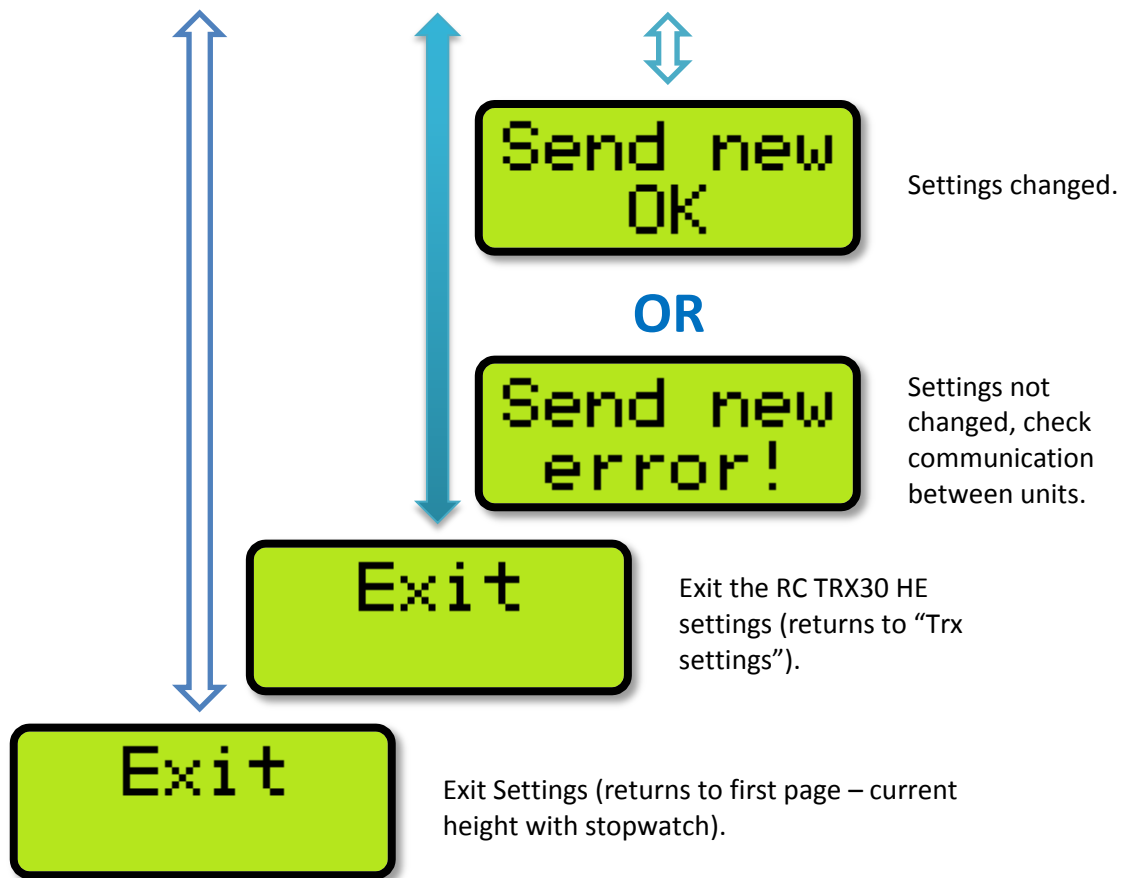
Send new
OK

Settings changed.

OR

Send new
error!

Settings not changed, check communication between units.

Exit

Exit the RC TRX30 HE settings (returns to “Trx settings”).

Exit

Exit Settings (returns to first page – current height with stopwatch).